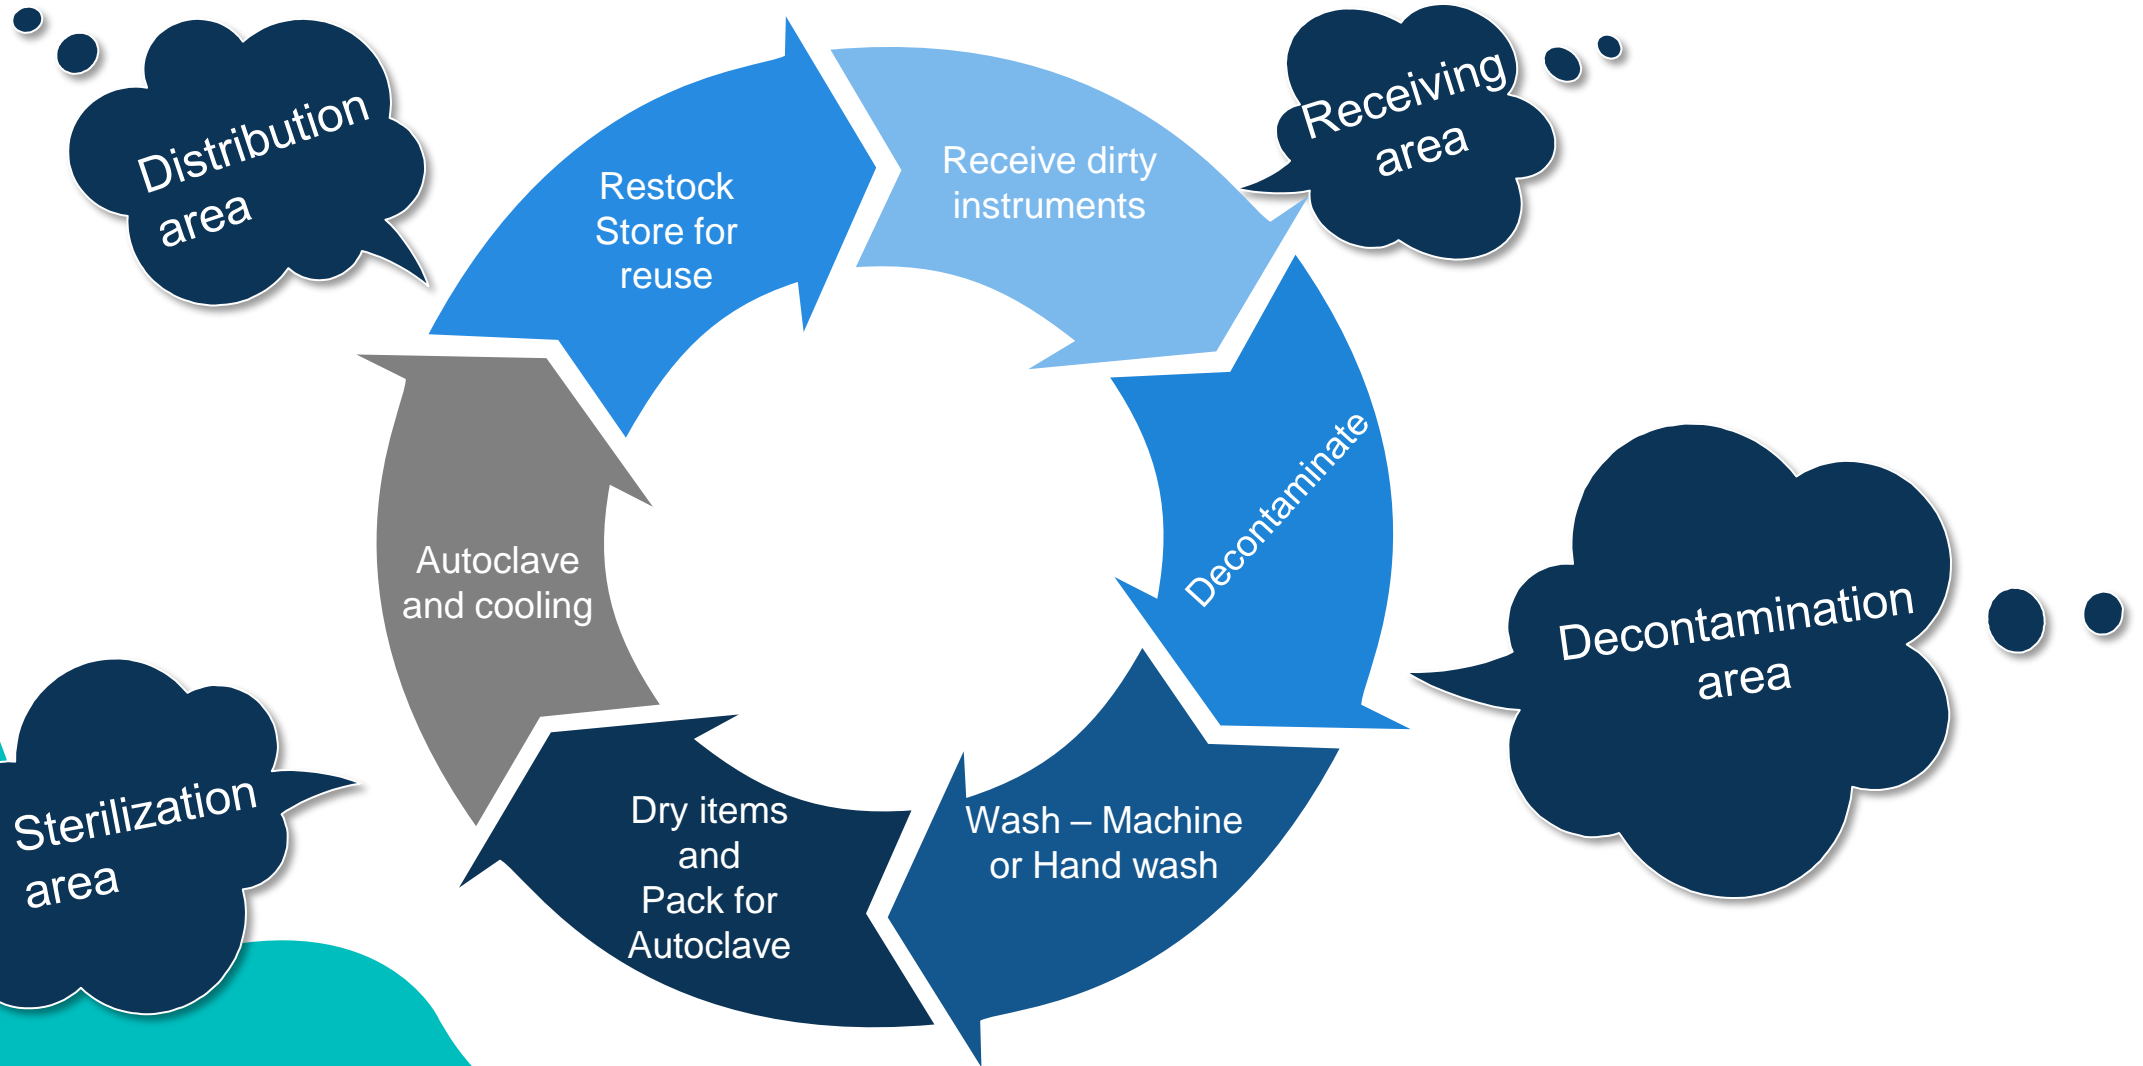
Distribution area

Restock Store for reuse

Receive dirty instruments

Receiving area

Decontaminate

Decontamination area

Wash – Machine or Hand wash

Dry items and Pack for Autoclave

Autoclave and cooling

Sterilization area